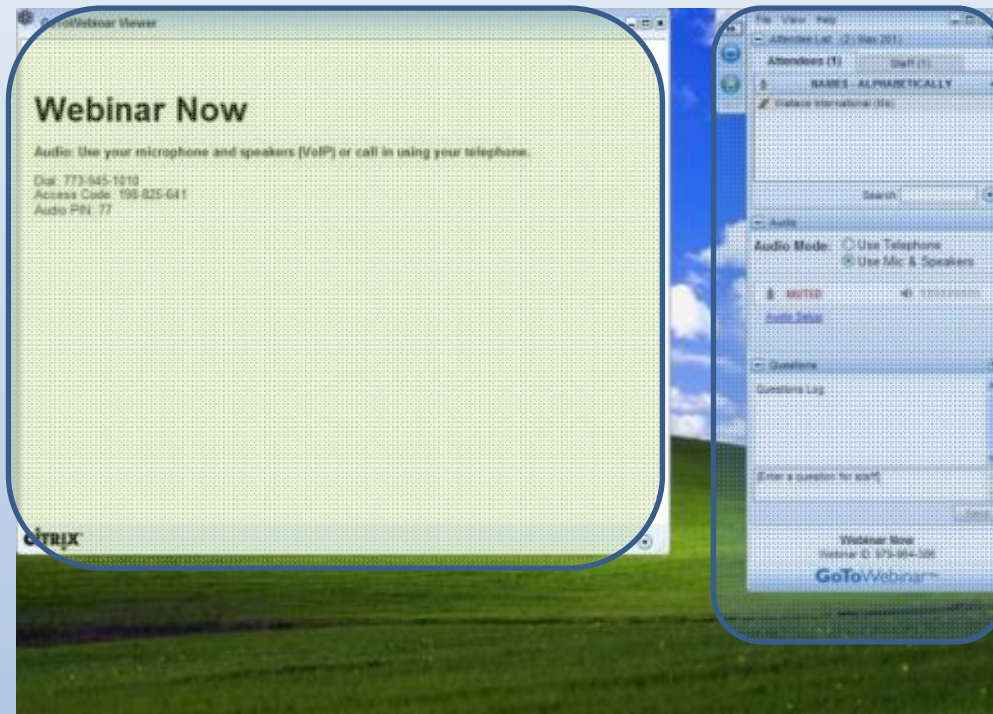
GoToWebinar Viewer

Webinar Now

Audio: Use your microphone and speakers (VoIP) or call in using your telephone.

Dial: 773-945-1010
Access Code: 198-825-641
Audio PIN: 77

CITRIX

File View Help
Attendee List (2 | Max 201)
Attendees (1) Staff (1)
NAMES - ALPHABETICALLY
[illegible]

Search

Audio
Audio Mode: Use Telephone
Use Mic & Speakers
MUTED
Audio Setup

Questions
Questions Log

[Enter a question for staff]

Send

Webinar Now
Webinar ID: 979-994-306
GoToWebinar